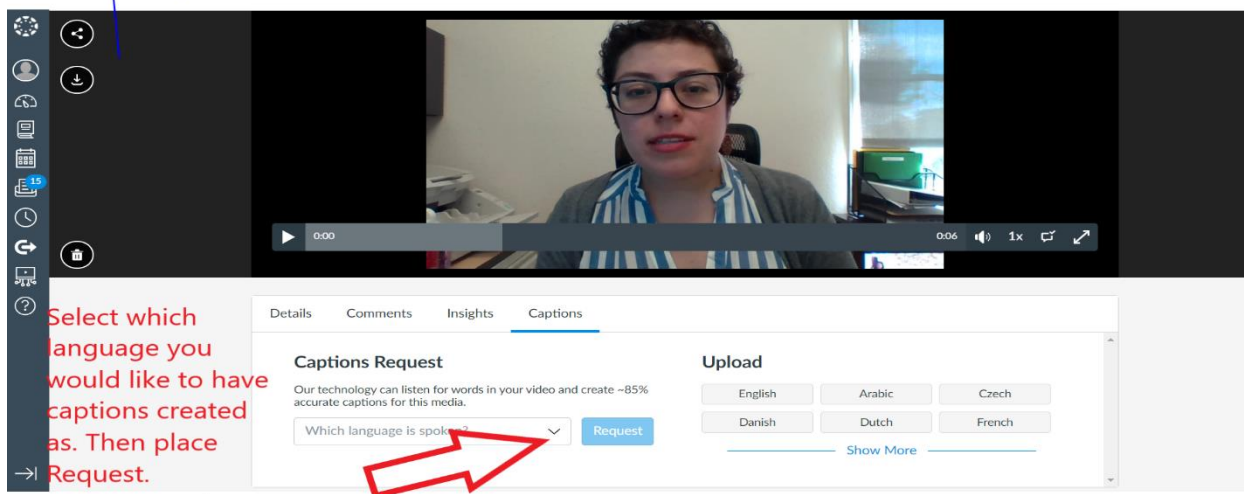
15

0:00

0:06 1x

Select which language you would like to have captions created as. Then place Request.

Details Comments Insights Captions

Captions Request

Our technology can listen for words in your video and create ~85% accurate captions for this media.

Which language is spok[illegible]

Request

Upload

| English | Arabic | Czech |
|---|---|---|
| Danish | Dutch | French |

Show More